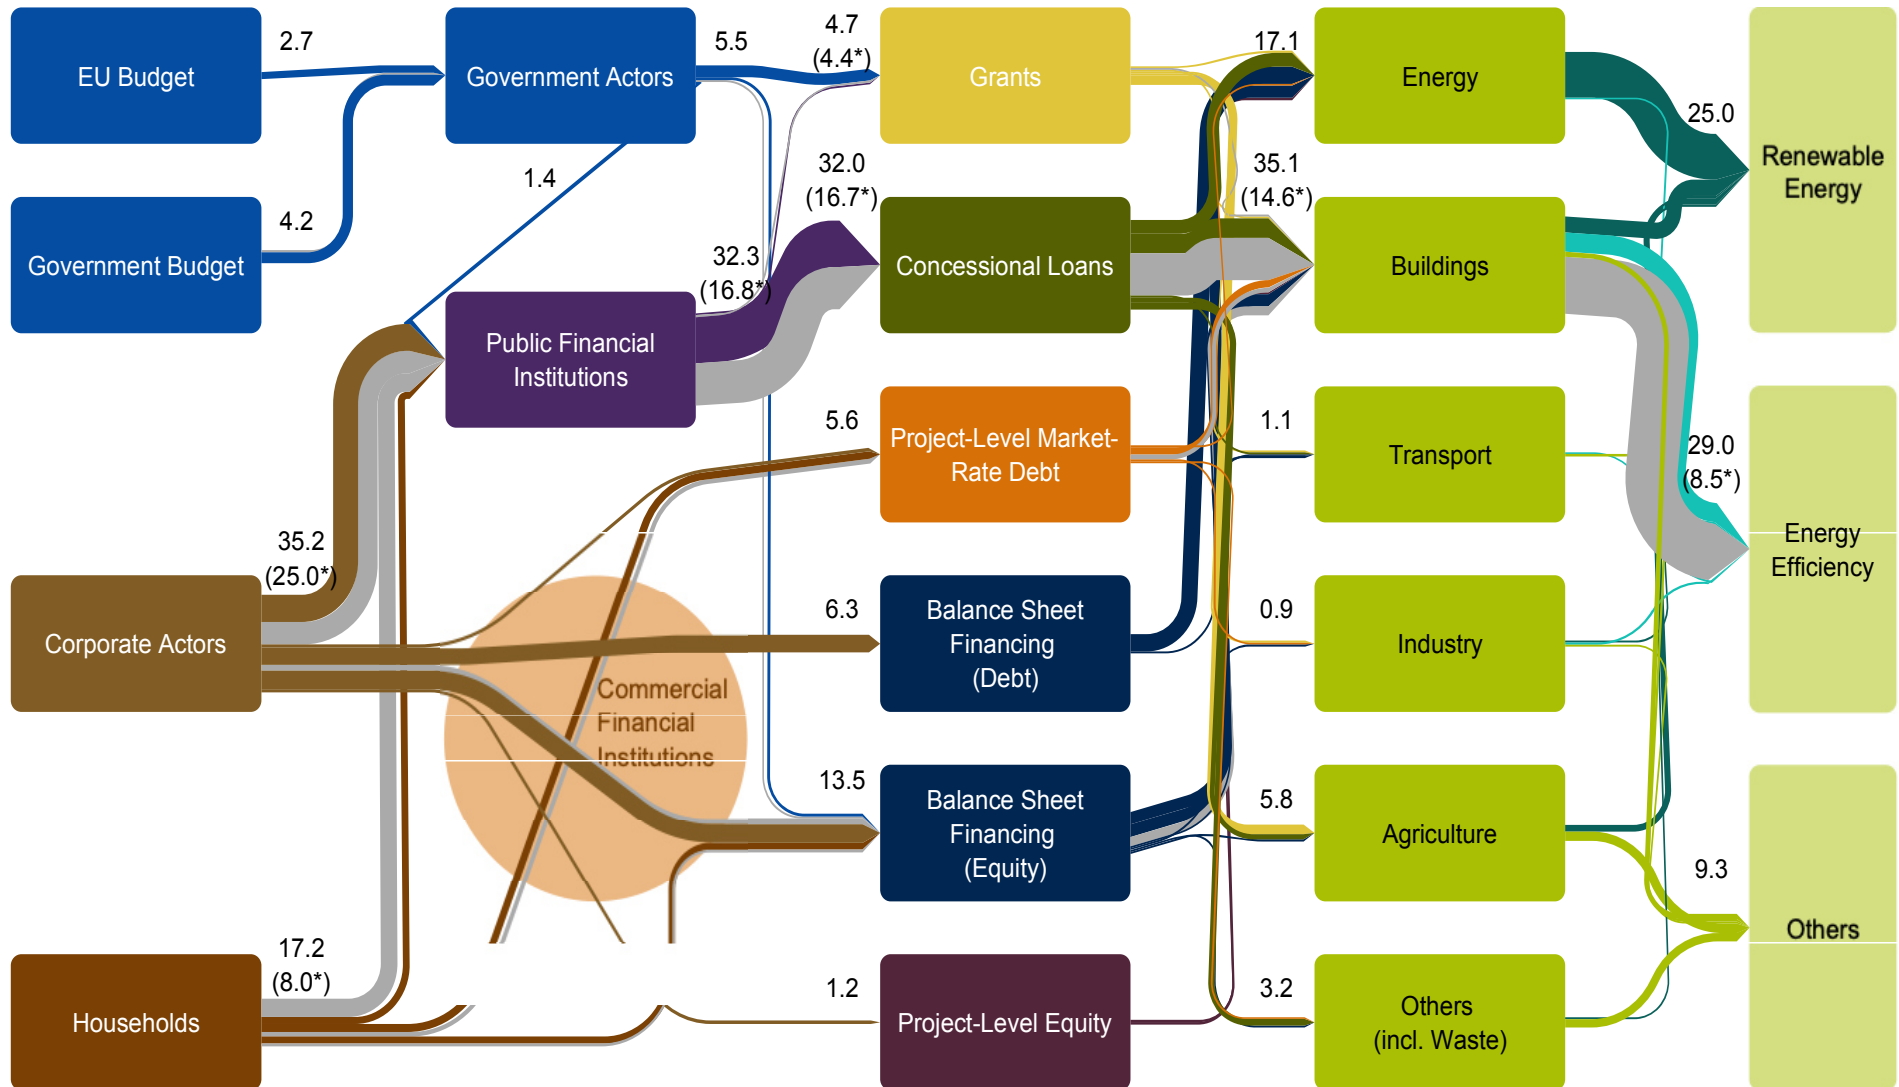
EU Budget
2.7
Government Actors
5.5
4.7 (4.4*)
Grants
17.1
Energy
25.0
Renewable Energy
Government Budget
4.2
1.4
32.0 (16.7*)
Concessional Loans
35.1 (14.6*)
Buildings
32.3 (16.8*)
Public Financial Institutions
5.6
Project-Level Market-Rate Debt
1.1
Transport
29.0 (8.5*)
Energy Efficiency
35.2 (25.0*)
Corporate Actors
6.3
Balance Sheet Financing (Debt)
0.9
Industry
Commercial Financial Institutions
13.5
Balance Sheet Financing (Equity)
5.8
Agriculture
9.3
Others
17.2 (8.0*)
Households
1.2
Project-Level Equity
3.2
Others (incl. Waste)